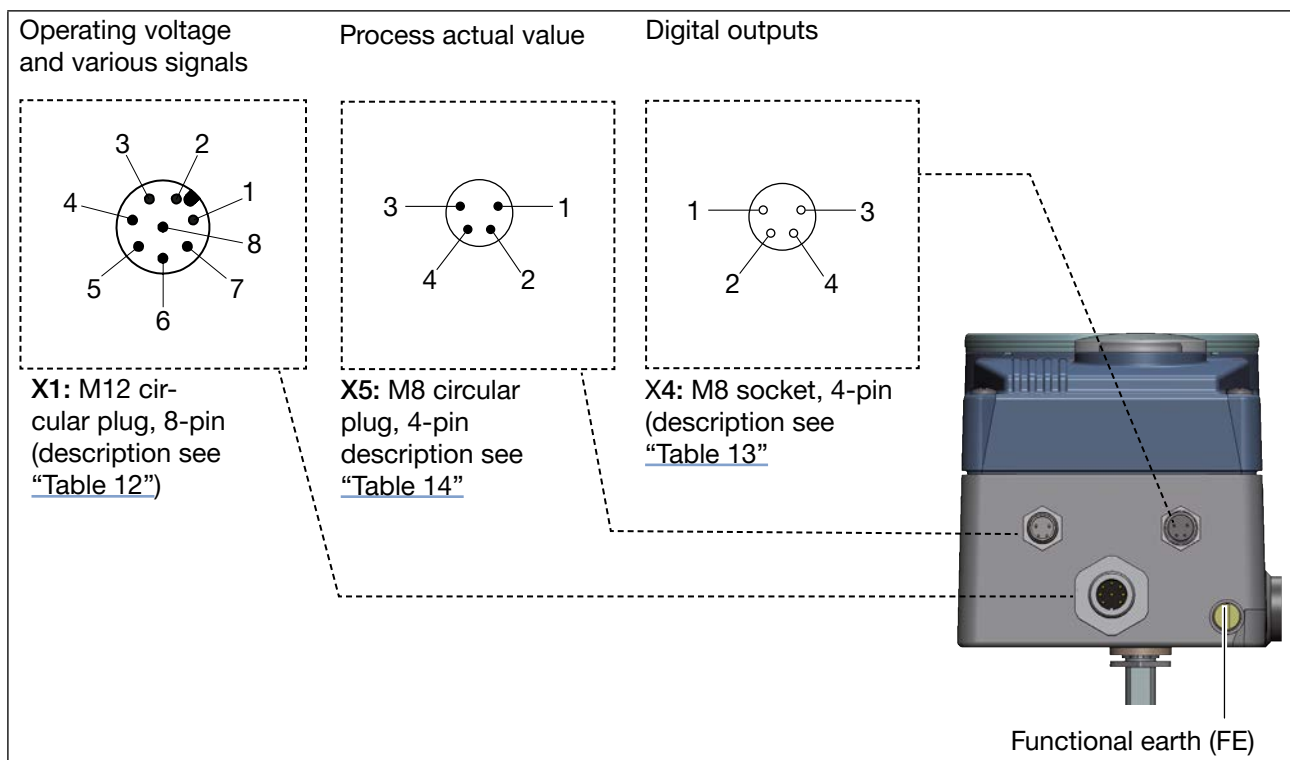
Operating voltage and various signals

Process actual value

Digital outputs

3 2 4 1 8 5 7 6

3 1 4 2

1 3 2 4

**X1:** M12 circular plug, 8-pin (description see "Table 12")

**X5:** M8 circular plug, 4-pin description see "Table 14"

**X4:** M8 socket, 4-pin (description see "Table 13"

Functional earth (FE)